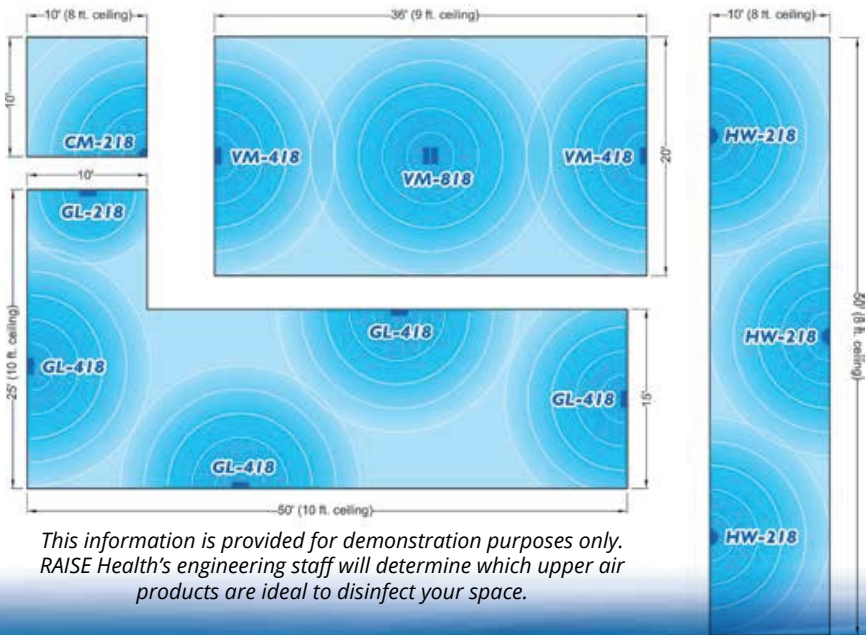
10' (8 ft. ceiling)

10'

CM-218

36' (9 ft. ceiling)

VM-418

VM-818

VM-418

20'

10' (8 ft. ceiling)

HW-218

HW-218

HW-218

50' (8 ft. ceiling)

10'

GL-218

25' (10 ft. ceiling)

GL-418

GL-418

GL-418

15'

GL-418

50' (10 ft. ceiling)

This information is provided for demonstration purposes only. RAISE Health's engineering staff will determine which upper air products are ideal to disinfect your space.